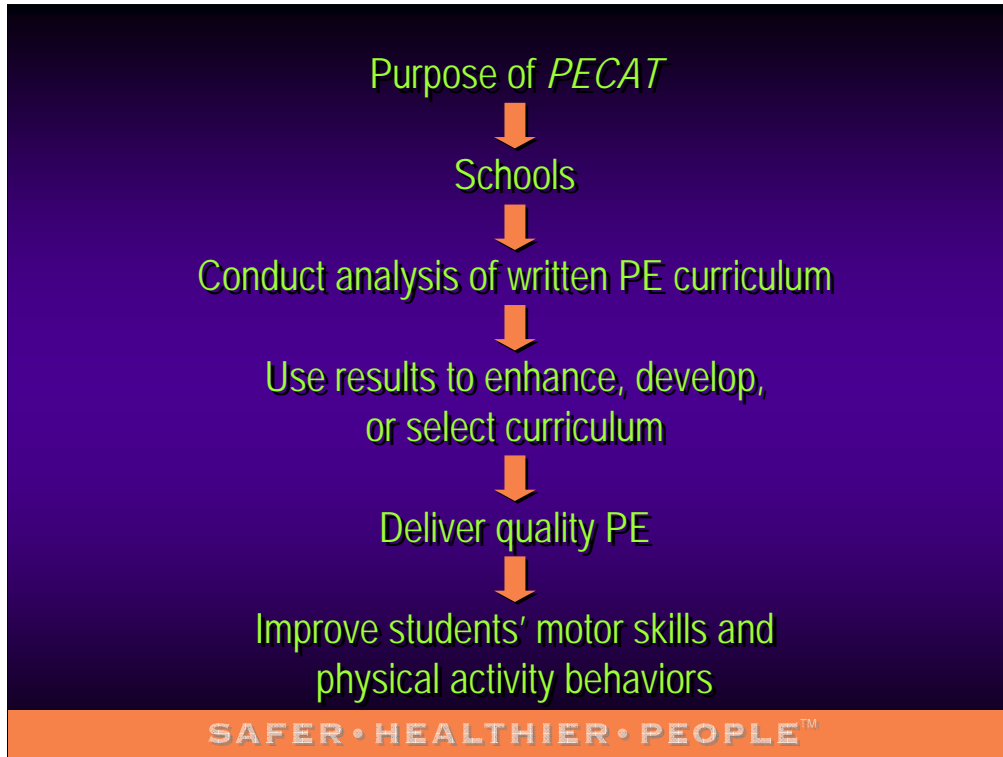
Purpose of *PECAT*

Schools

Conduct analysis of written PE curriculum

Use results to enhance, develop, or select curriculum

Deliver quality PE

Improve students' motor skills and physical activity behaviors

SAFER • HEALTHIER • PEOPLE™